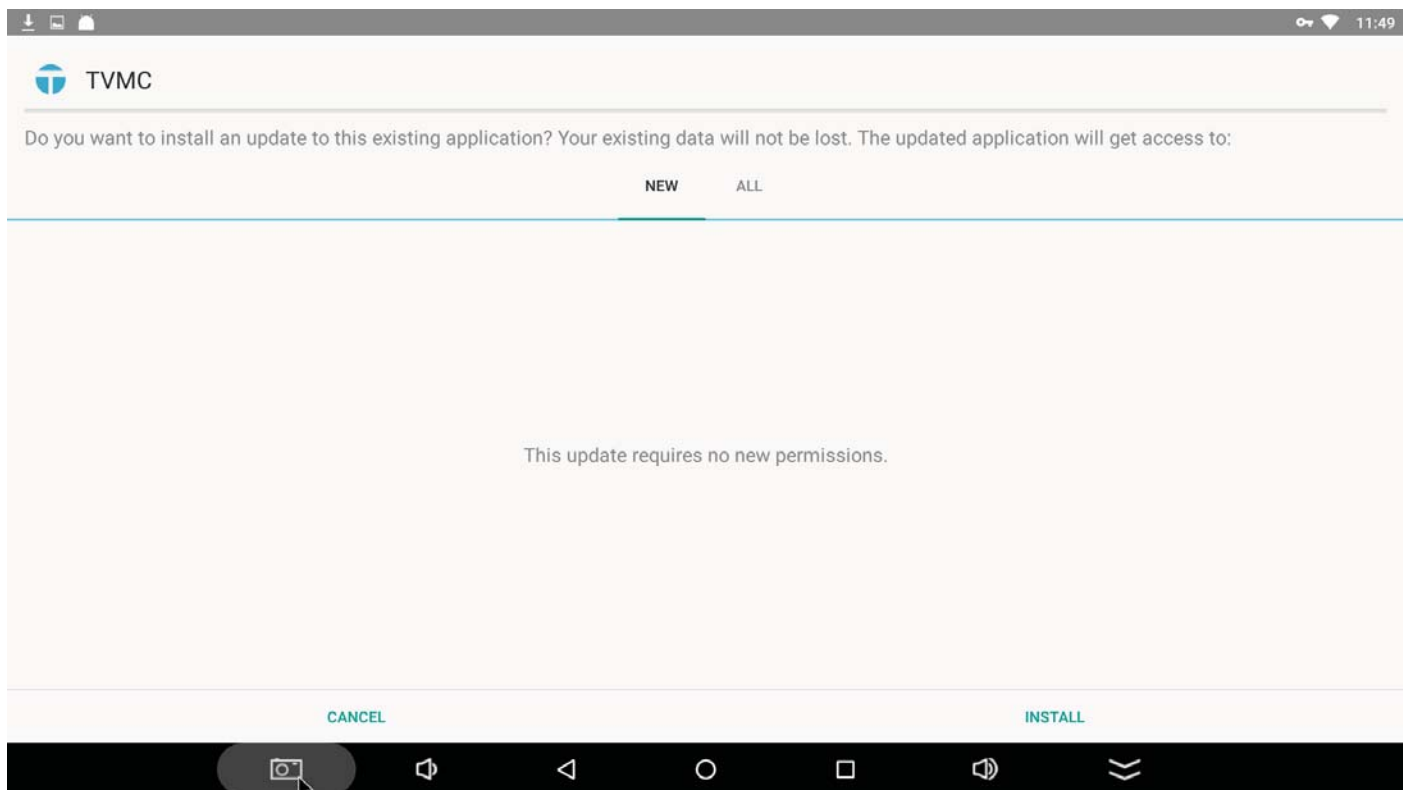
11:49

TVMC

Do you want to install an update to this existing application? Your existing data will not be lost. The updated application will get access to:

NEW ALL

This update requires no new permissions.

CANCEL INSTALL